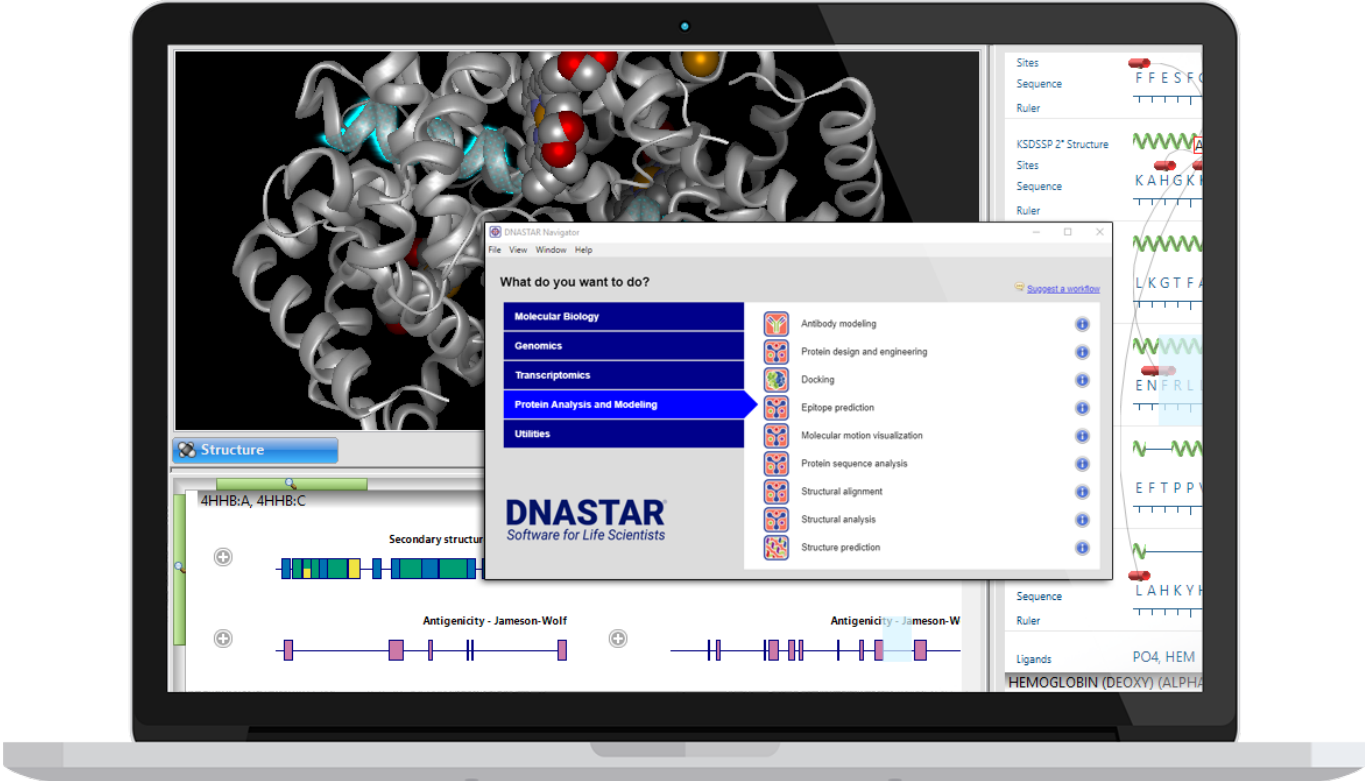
Sites
Sequence
Ruler
F F E S F

KSDSSP 2° Structure
Sites
Sequence
Ruler
K A H G K

L K G T F A

E N F R L

E F T P P

Sequence
Ruler
L A H K Y

Ligands
PO4, HEM

HEMOGLOBIN (DEOXY) (ALPHA

Structure

4HHB:A, 4HHB:C

Secondary structur

Antigenicity - Jameson-Wolf

Antigenicity - Jameson-W

DNASTAR Navigator
File View Window Help

What do you want to do?

Suggest a workflow

Molecular Biology
Genomics
Transcriptomics
Protein Analysis and Modeling
Utilities

Antibody modeling
Protein design and engineering
Docking
Epitope prediction
Molecular motion visualization
Protein sequence analysis
Structural alignment
Structural analysis
Structure prediction

DNASTAR®
Software for Life Scientists